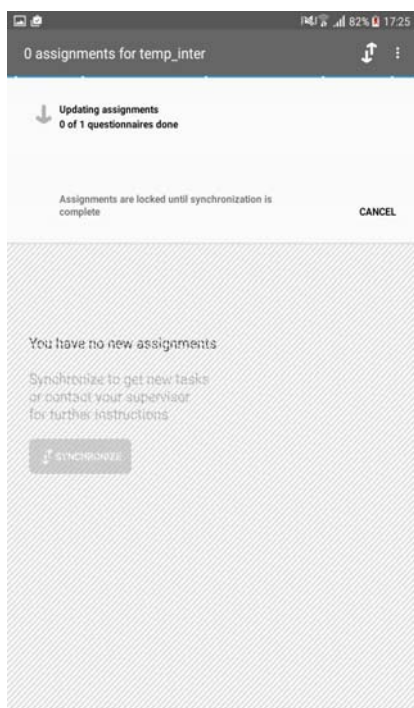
82% 17:25

0 assignments for temp_inter

Updating assignments
0 of 1 questionnaires done

Assignments are locked until synchronization is complete

CANCEL

You have no new assignments

Synchronize to get new tasks or contact your supervisor for further instructions

SYNCHRONIZE